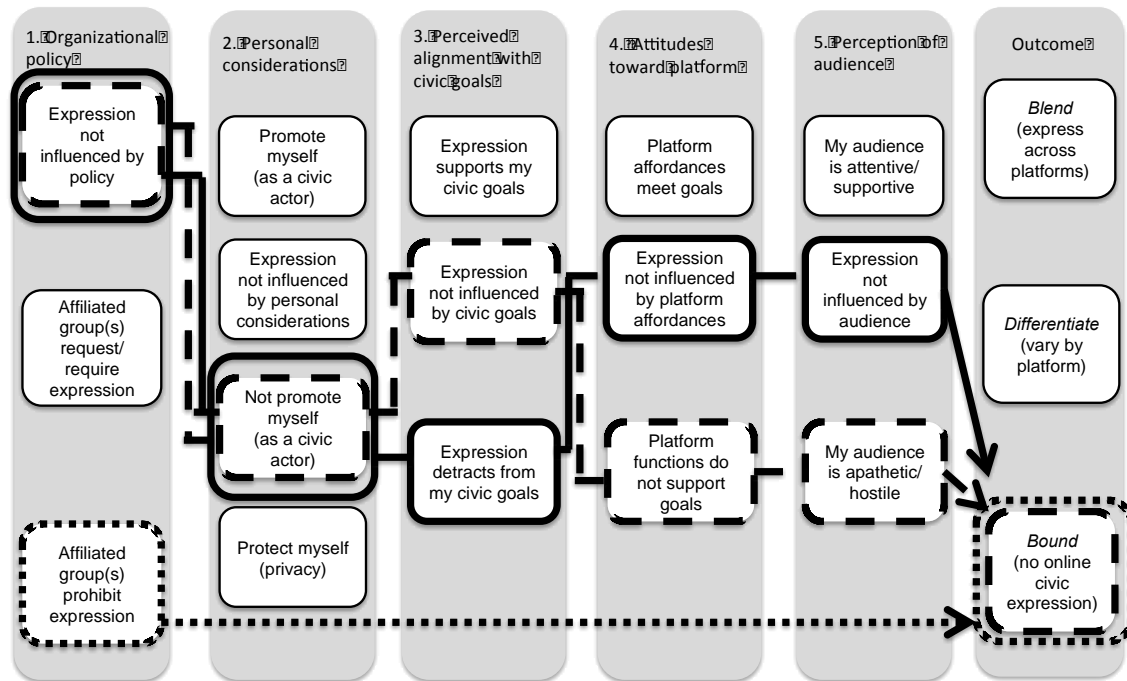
1. Organizational policy

Expression not influenced by policy

Affiliated group(s) request/ require expression

Affiliated group(s) prohibit expression

2. Personal considerations

Promote myself (as a civic actor)

Expression not influenced by personal considerations

Not promote myself (as a civic actor)

Protect myself (privacy)

3. Perceived alignment with civic goals

Expression supports my civic goals

Expression not influenced by civic goals

Expression detracts from my civic goals

4. Attitudes toward platform

Platform affordances meet goals

Expression not influenced by platform affordances

Platform functions do not support goals

5. Perception of audience

My audience is attentive/ supportive

Expression not influenced by audience

My audience is apathetic/ hostile

Outcome

*Blend* (express across platforms)

*Differentiate* (vary by platform)

*Bound* (no online civic expression)